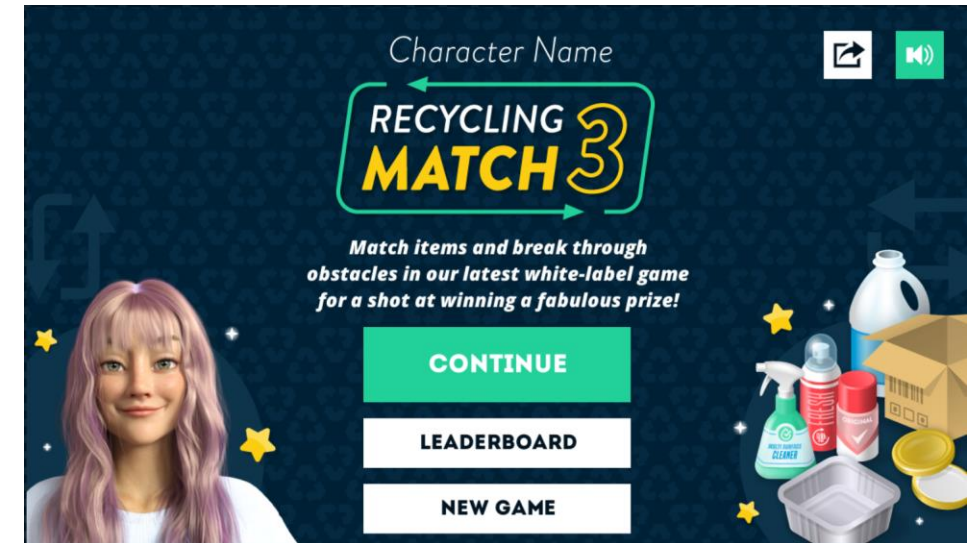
Character Name

RECYCLING MATCH 3

Match items and break through obstacles in our latest white-label game for a shot at winning a fabulous prize!

CONTINUE

LEADERBOARD

NEW GAME

MULTI SURFACE CLEANER

FRESH

ORIGINAL